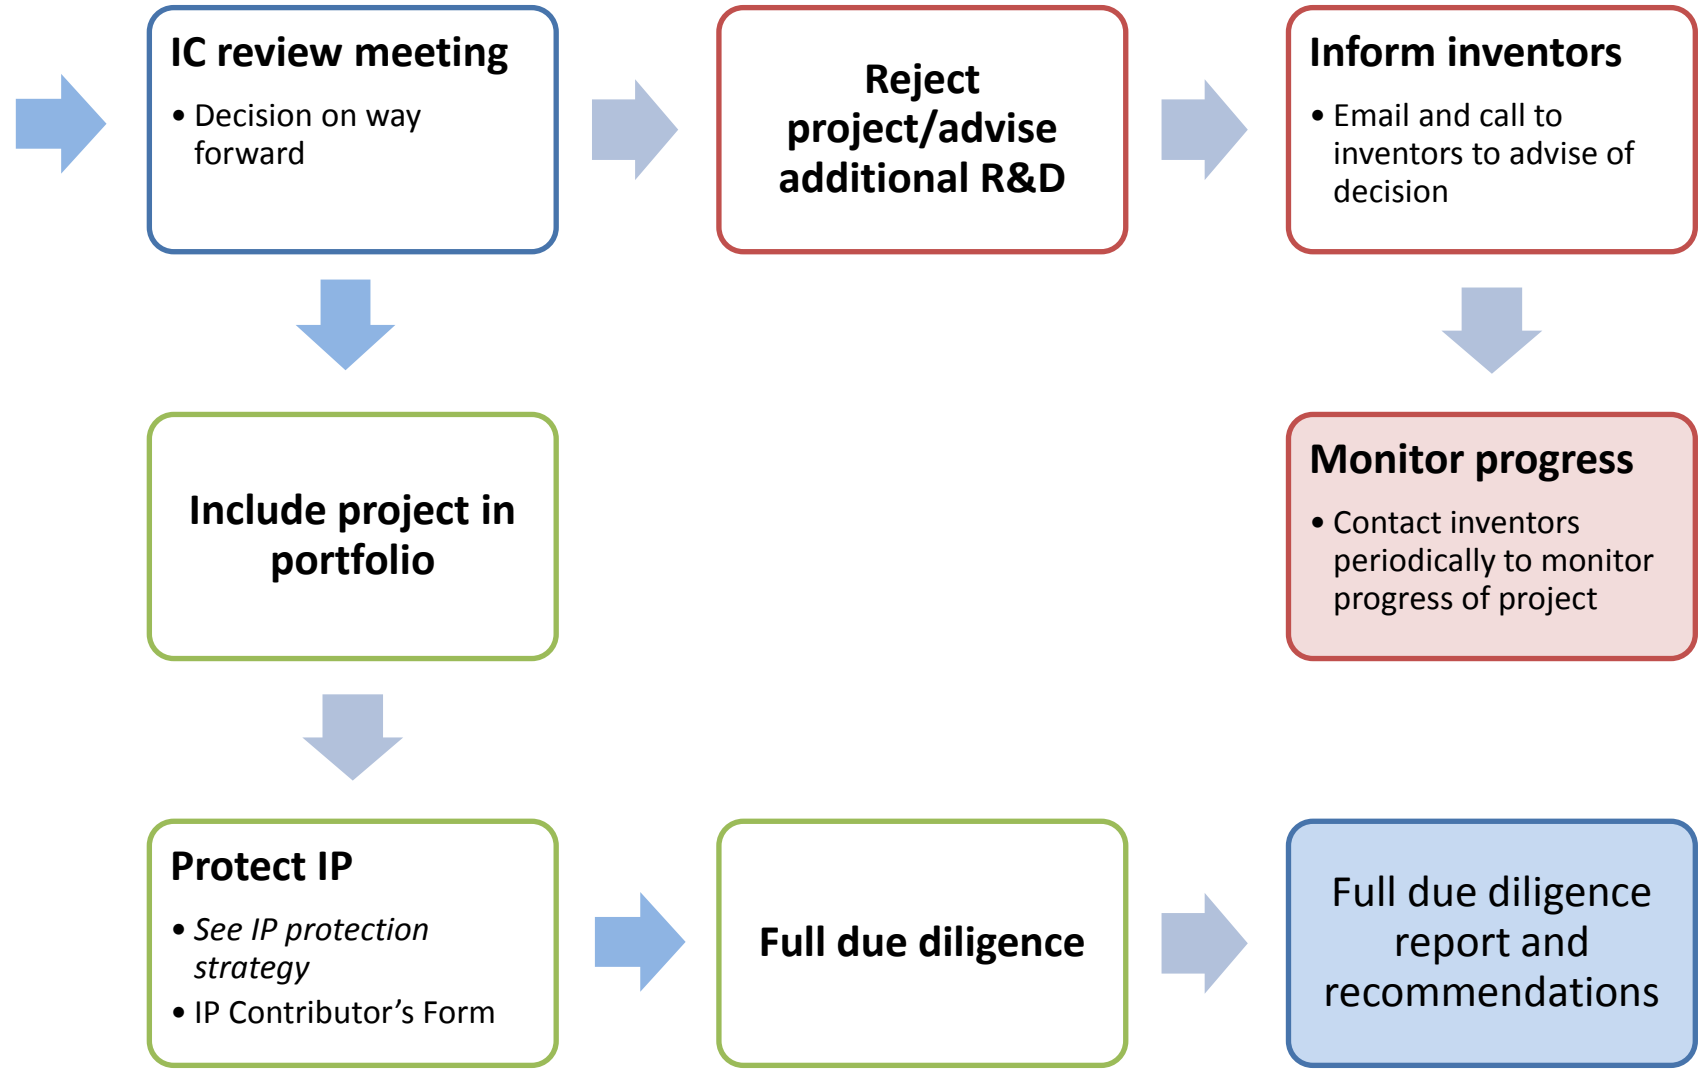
IC review meeting

• Decision on way forward

Reject project/advise additional R&D

Inform inventors

• Email and call to inventors to advise of decision

Include project in portfolio

Monitor progress

• Contact inventors periodically to monitor progress of project

Protect IP

• *See IP protection strategy*
• IP Contributor’s Form

Full due diligence

Full due diligence report and recommendations